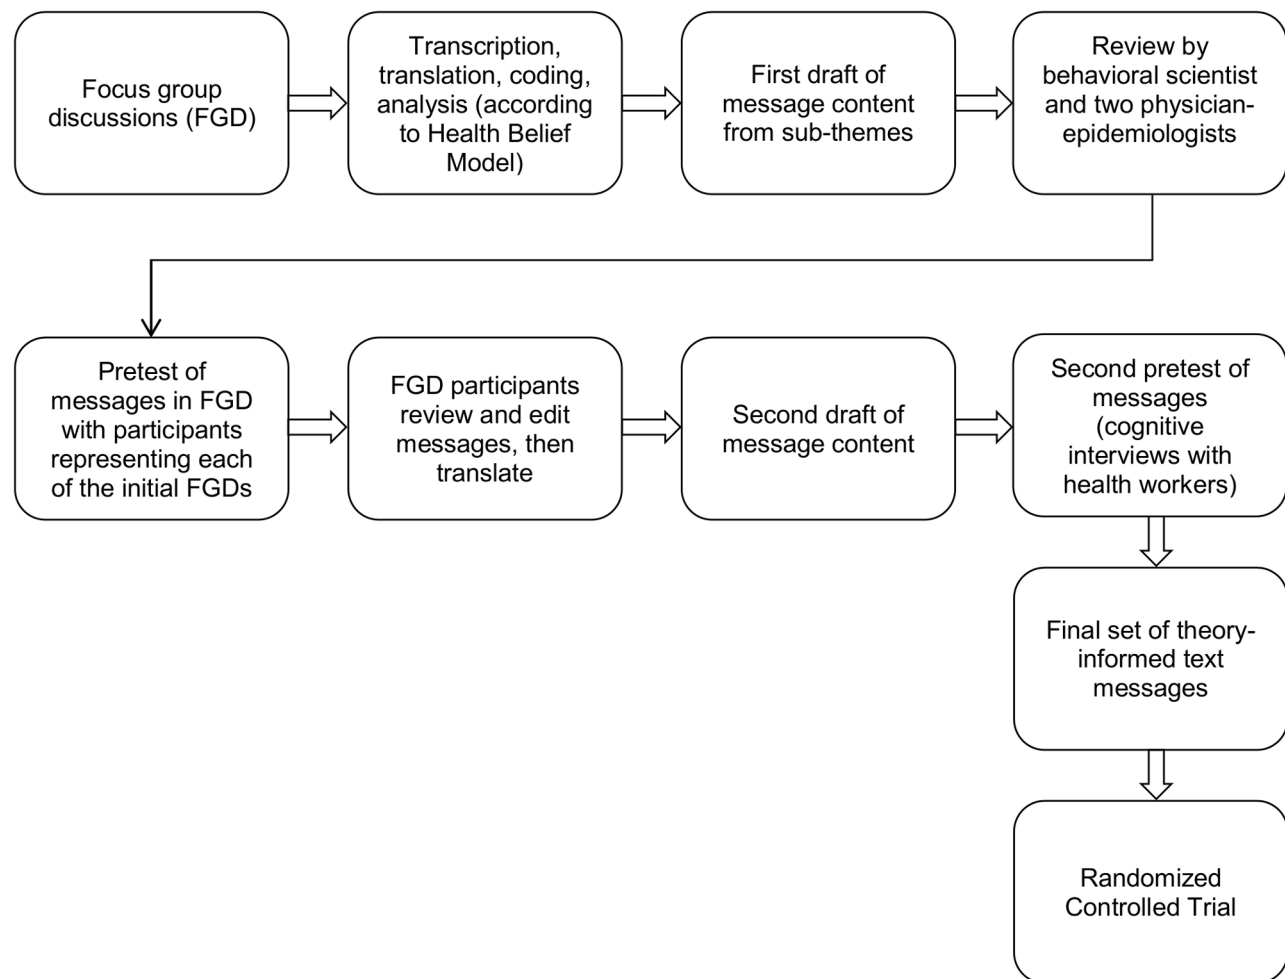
Focus group discussions (FGD)

Transcription, translation, coding, analysis (according to Health Belief Model)

First draft of message content from sub-themes

Review by behavioral scientist and two physician-epidemiologists

Pretest of messages in FGD with participants representing each of the initial FGDs

FGD participants review and edit messages, then translate

Second draft of message content

Second pretest of messages (cognitive interviews with health workers)

Final set of theory-informed text messages

Randomized Controlled Trial